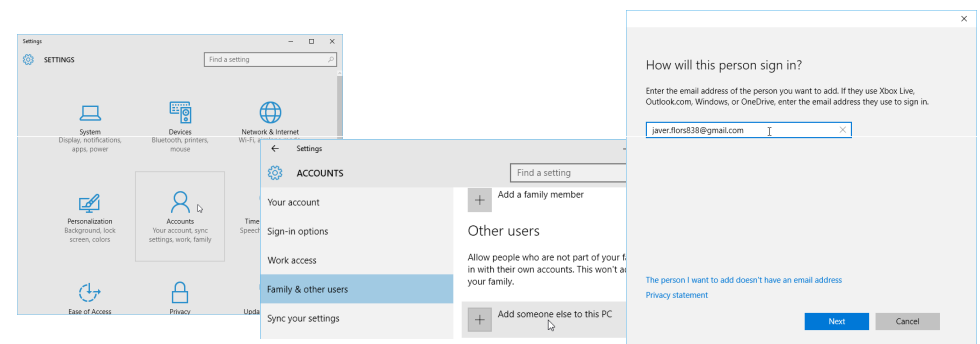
Settings

SETTINGS

Find a setting

System
Display, notifications, apps, power

Devices
Bluetooth, printers, mouse

Network & Internet
Wi-Fi, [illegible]

Personalization
Background, lock screen, colors

Accounts
Your account, sync settings, work, family

Time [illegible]
Speech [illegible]

Ease of Access

Privacy

Upda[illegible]

Settings

ACCOUNTS

Find a setting

Your account

Sign-in options

Work access

Family & other users

Sync your settings

Add a family member

Other users

Allow people who are not part of your fa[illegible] in with their own accounts. This won't a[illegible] your family.

Add someone else to this PC

How will this person sign in?

Enter the email address of the person you want to add. If they use Xbox Live, Outlook.com, Windows, or OneDrive, enter the email address they use to sign in.

javer.flors838@gmail.com

The person I want to add doesn't have an email address

Privacy statement

Next

Cancel